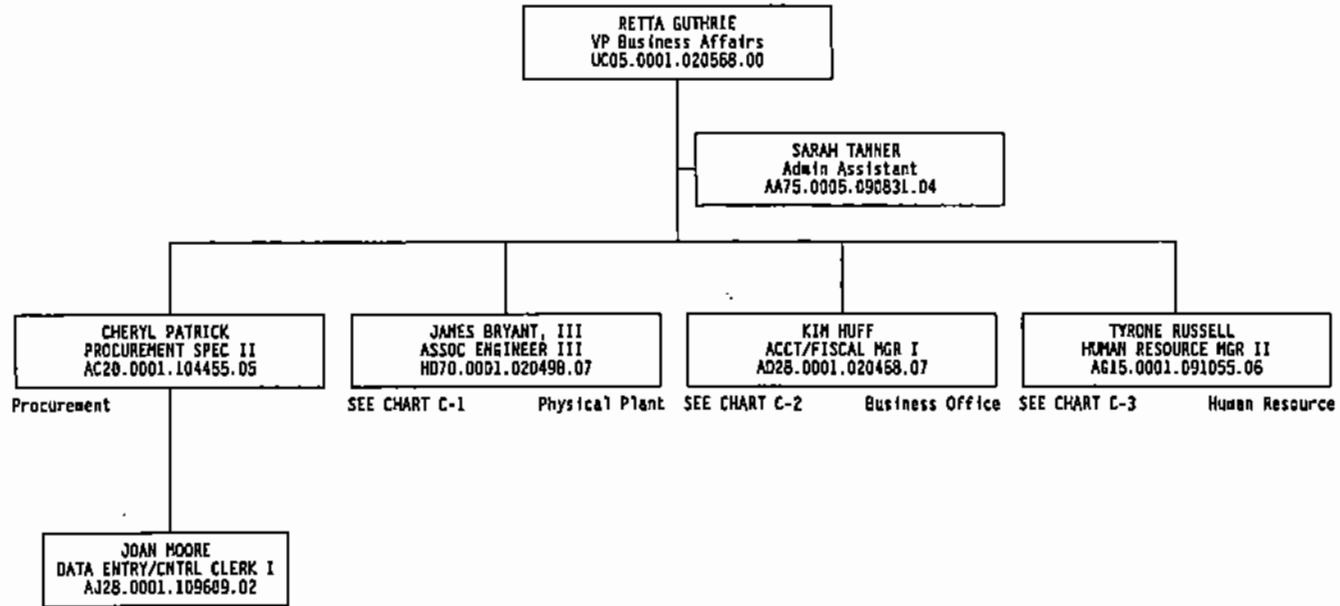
RETTA GUTHRIE
VP Business Affairs
UC05.0001.020568.00

SARAH TANNER
Admin Assistant
AA75.0005.090831.04

CHERYL PATRICK
PROCUREMENT SPEC II
AC20.0001.104455.05

Procurement

JAMES BRYANT, III
ASSOC ENGINEER III
HD70.0001.020498.07

SEE CHART C-1 Physical Plant

KIM HUFF
ACCT/FISCAL MGR I
AD28.0001.020468.07

SEE CHART C-2 Business Office

TYRONE RUSSELL
HUMAN RESOURCE MGR II
AG15.0001.091055.06

SEE CHART C-3 Human Resource

JOAN MOORE
DATA ENTRY/CNTRL CLERK I
AJ28.0001.109689.02